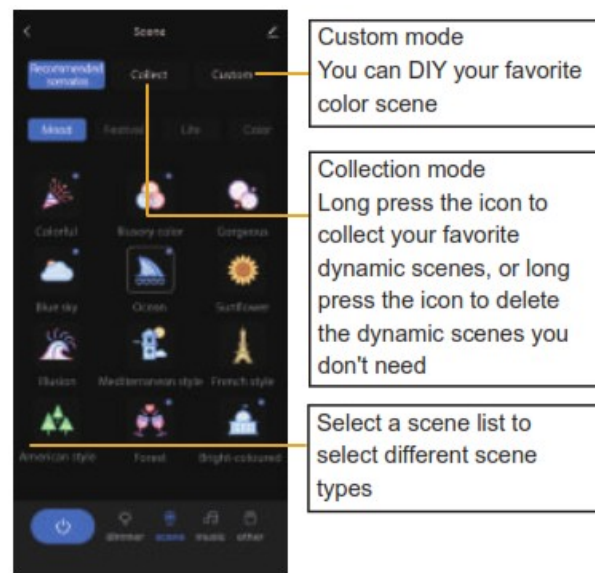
Scene

Recommended scenarios
Collect
Custom

Mood
Festival
Life
Color

Colorful
Illusory color
Gorgeous
Blue sky
Ocean
Sunflower
Illusion
Mediterranean style
French style
American style
Forest
Bright-coloured

dimmer
scene
music
other

Custom mode
You can DIY your favorite color scene

Collection mode
Long press the icon to collect your favorite dynamic scenes, or long press the icon to delete the dynamic scenes you don't need

Select a scene list to select different scene types